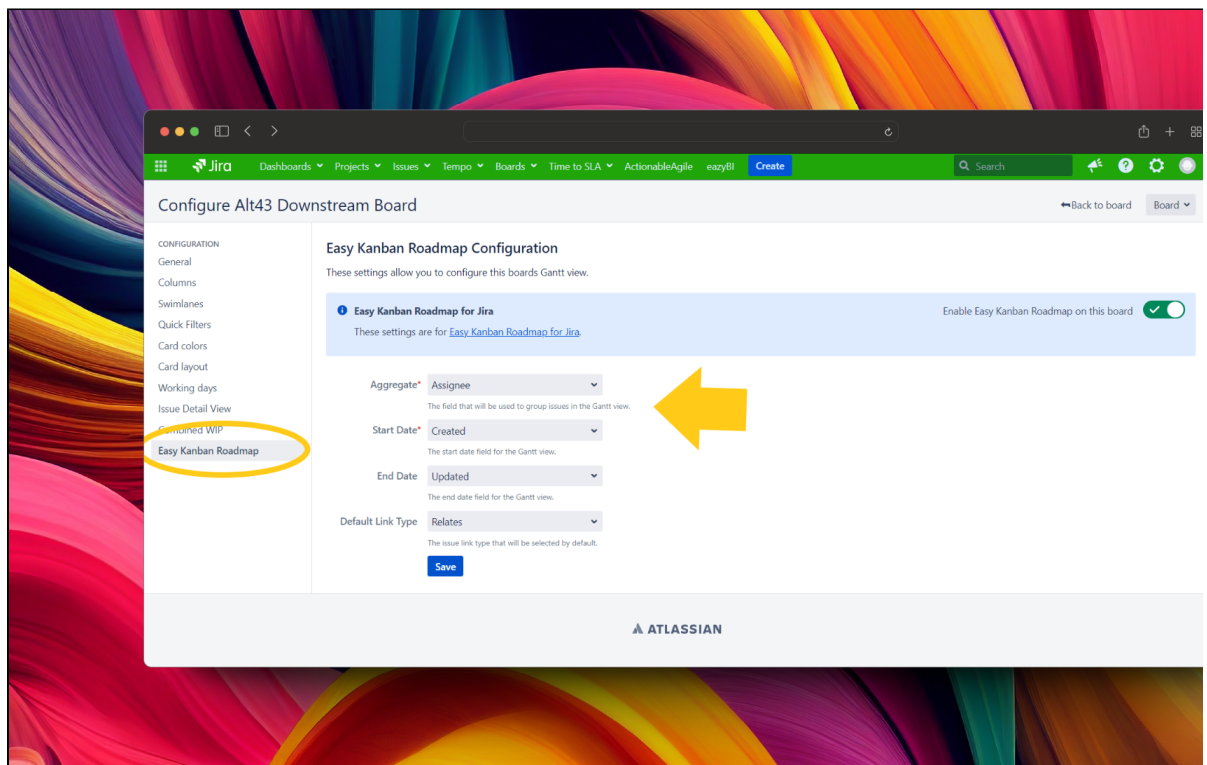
Jira Dashboards Projects Issues Tempo Boards Time to SLA ActionableAgile eazyBI Create

Search

Configure Alt43 Downstream Board

Back to board Board

CONFIGURATION
General
Columns
Swimlanes
Quick Filters
Card colors
Card layout
Working days
Issue Detail View
Combined WIP
Easy Kanban Roadmap

Easy Kanban Roadmap Configuration

These settings allow you to configure this boards Gantt view.

Easy Kanban Roadmap for Jira

These settings are for Easy Kanban Roadmap for Jira.

Enable Easy Kanban Roadmap on this board

Aggregate* Assignee
The field that will be used to group issues in the Gantt view.

Start Date* Created
The start date field for the Gantt view.

End Date Updated
The end date field for the Gantt view.

Default Link Type Relates
The issue link type that will be selected by default.

Save

ATLASSIAN